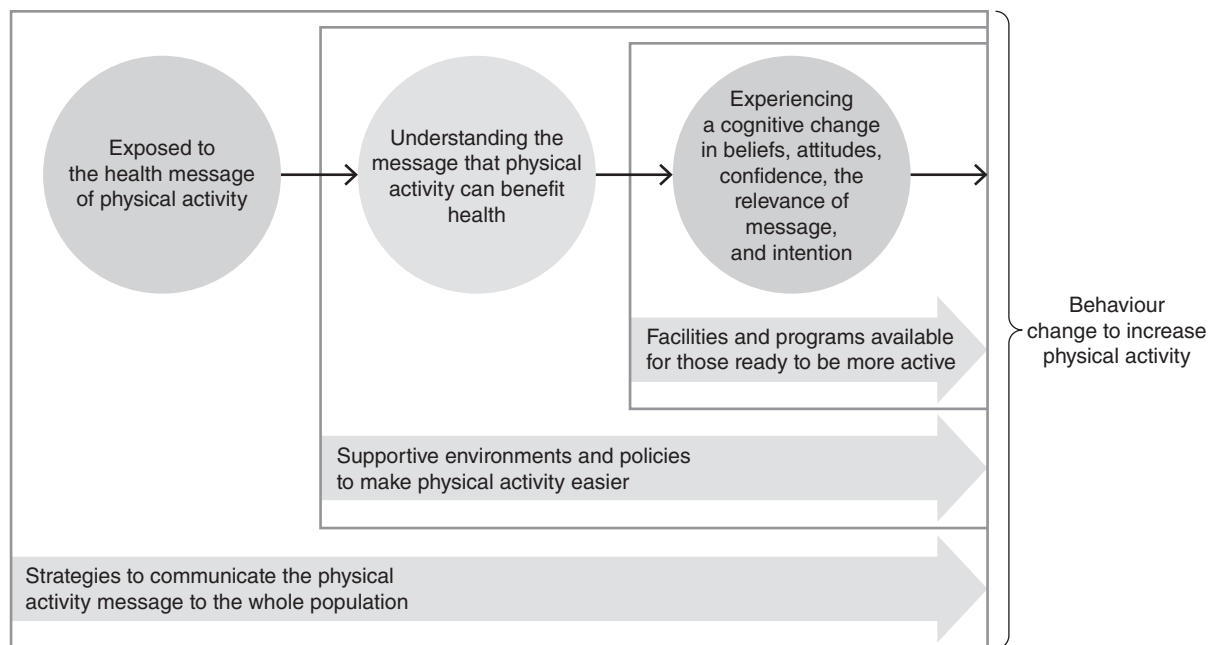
Exposed to the health message of physical activity

Understanding the message that physical activity can benefit health

Experiencing a cognitive change in beliefs, attitudes, confidence, the relevance of message, and intention

Facilities and programs available for those ready to be more active

Supportive environments and policies to make physical activity easier

Strategies to communicate the physical activity message to the whole population

Behaviour change to increase physical activity